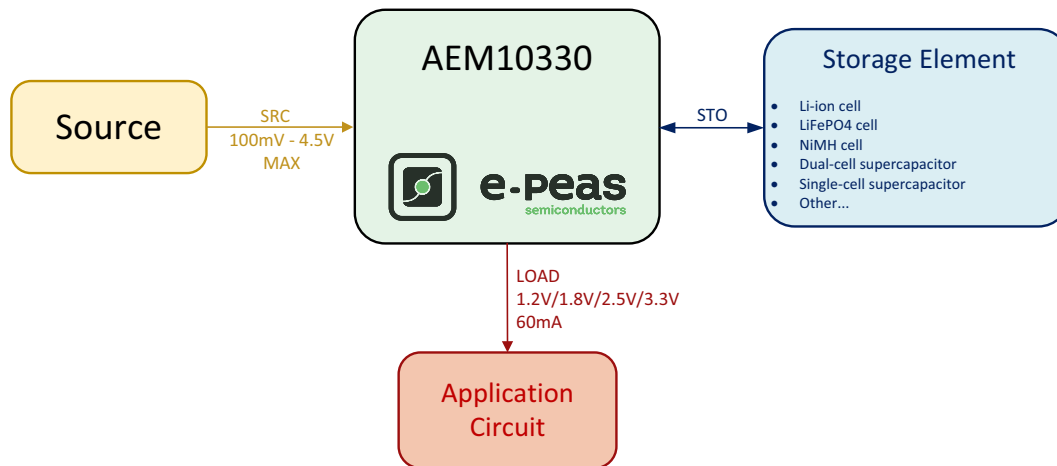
Source

SRC
100mV - 4.5V
MAX

AEM10330

e-peas
semiconductors

STO

Storage Element

- Li-ion cell
- LiFePO4 cell
- NiMH cell
- Dual-cell supercapacitor
- Single-cell supercapacitor
- Other...

LOAD
1.2V/1.8V/2.5V/3.3V
60mA

Application
Circuit